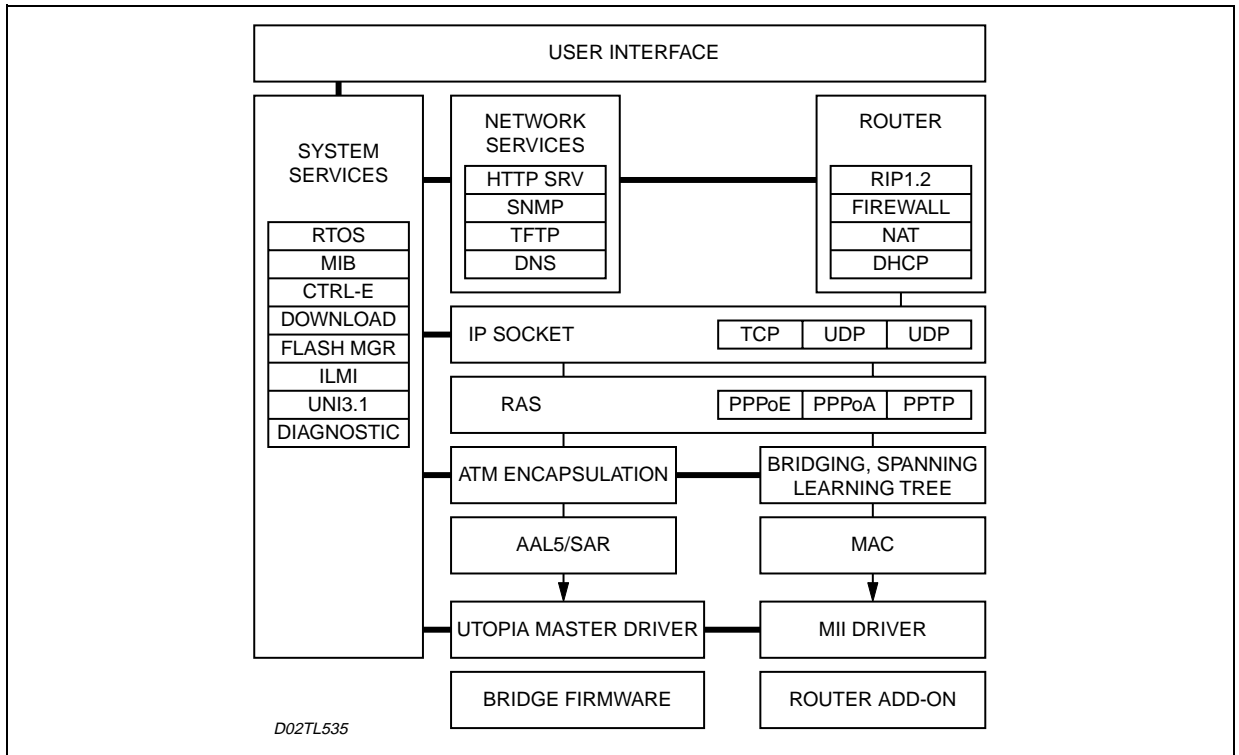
USER INTERFACE

SYSTEM SERVICES

RTOS
MIB
CTRL-E
DOWNLOAD
FLASH MGR
ILMI
UNI3.1
DIAGNOSTIC

NETWORK SERVICES

HTTP SRV
SNMP
TFTP
DNS

ROUTER

RIP1.2
FIREWALL
NAT
DHCP

IP SOCKET

TCP
UDP
UDP

RAS

PPPoE
PPPoA
PPTP

ATM ENCAPSULATION

BRIDGING, SPANNING LEARNING TREE

AAL5/SAR

MAC

UTOPIA MASTER DRIVER

MII DRIVER

BRIDGE FIRMWARE

ROUTER ADD-ON

D02TL535